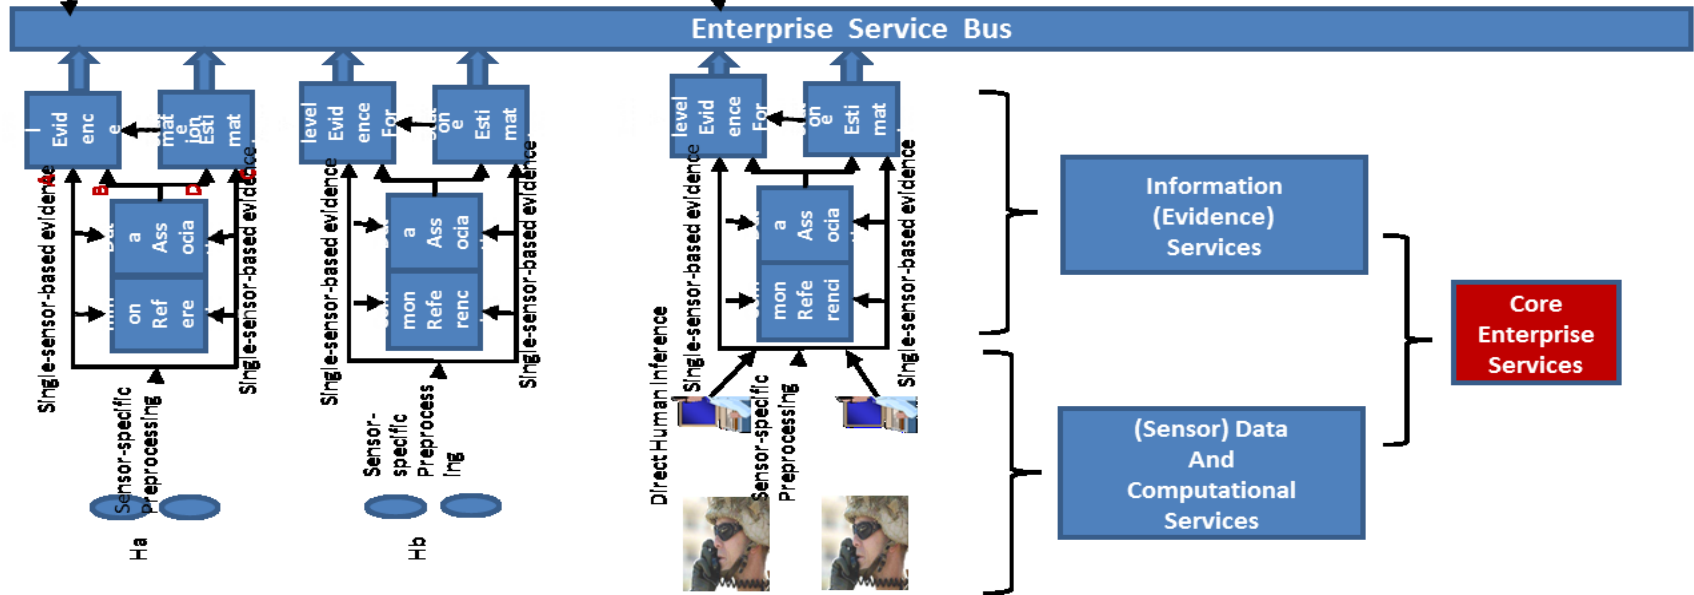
Enterprise Service Bus

Evid enc e

mat e ion Esti mat

Single-sensor-based evidence

A B D C

a Ass ocia

on Ref ere

Single-sensor-based evidence

Sensor-specific Preprocessing

Ha

level Evid ence For

on e Esti mat

Single-sensor-based evidence

a Ass ocia

mon Refe renc

Single-sensor-based evidence

Sensor-specific Preprocess ing

Hb

level Evid ence For

on e Esti mat

Single-sensor-based evidence

a Ass ocia

mon Refe renci

Single-sensor-based evidence

Direct Human Inference

Sensor-specific Preprocessing

Information (Evidence) Services

(Sensor) Data And Computational Services

Core Enterprise Services